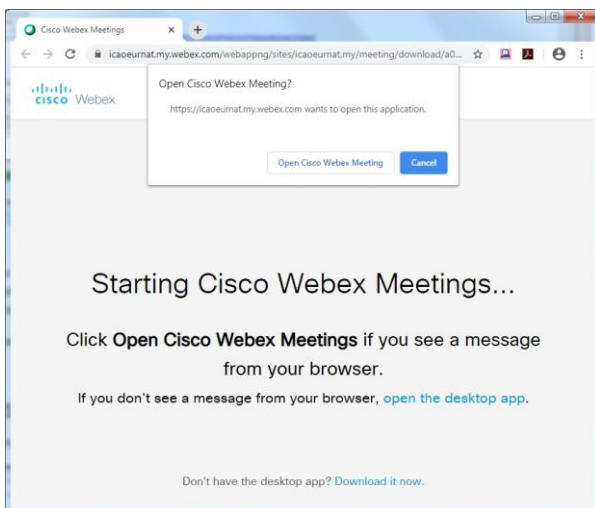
Cisco Webex Meetings

icaoeurnat.my.webex.com/webappng/sites/icaoeurnat.my/meeting/download/a0...

cisco Webex

Open Cisco Webex Meeting?

https://icaoeurnat.my.webex.com wants to open this application.

Open Cisco Webex Meeting

Cancel

Starting Cisco Webex Meetings...

Click **Open Cisco Webex Meetings** if you see a message from your browser.

If you don't see a message from your browser, open the desktop app.

Don't have the desktop app? Download it now.